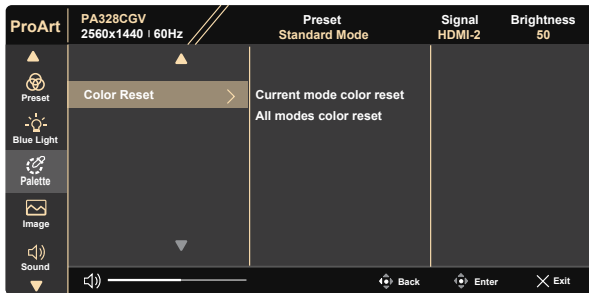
ProArt

PA328CGV
2560x1440 | 60Hz

Preset
Standard Mode

Signal
HDMI-2

Brightness
50

Preset

Blue Light

Palette

Image

Sound

Color Reset

Current mode color reset

All modes color reset

Back

Enter

Exit